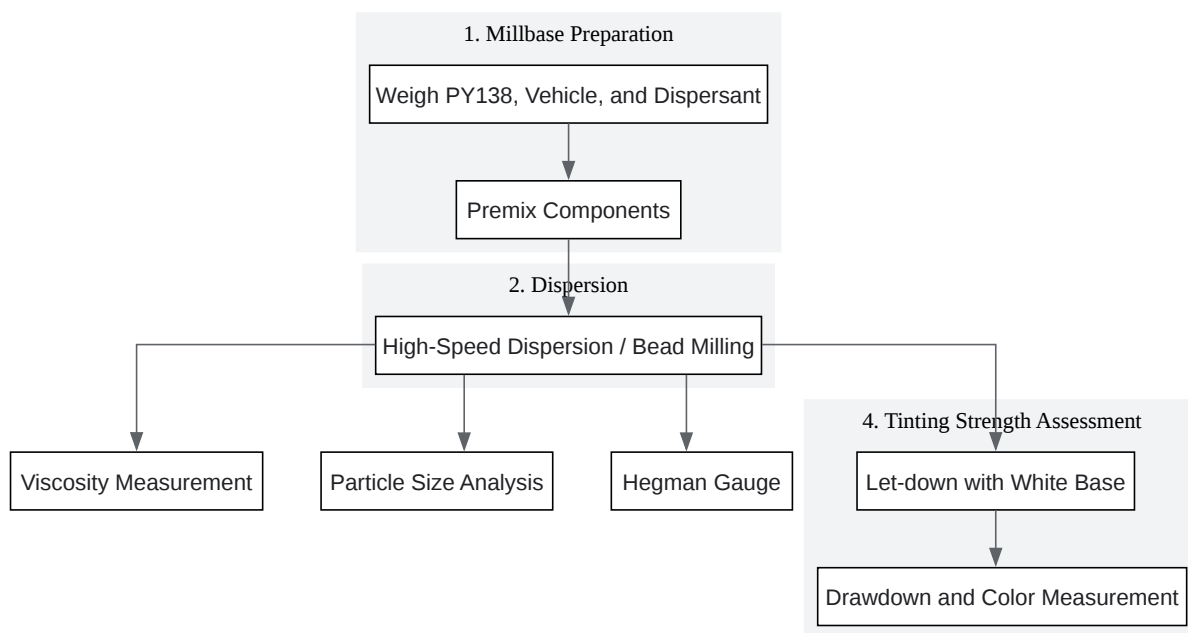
1. Millbase Preparation

Weigh PY138, Vehicle, and Dispersant

Premix Components

2. Dispersion

High-Speed Dispersion / Bead Milling

Viscosity Measurement

Particle Size Analysis

Hegman Gauge

4. Tinting Strength Assessment

Let-down with White Base

Drawdown and Color Measurement